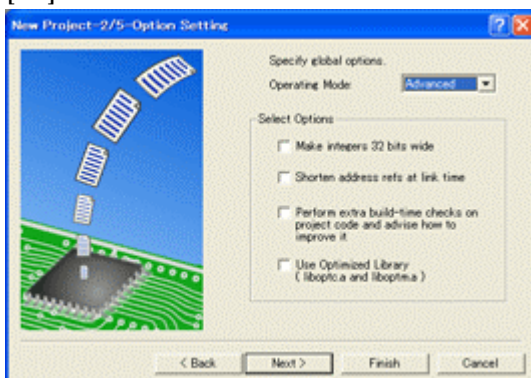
New Project-2/5-Option Setting

Specify global options.

Operating Mode: Advanced

Select Options

Make integers 32 bits wide

Shorten address refs at link time

Perform extra build-time checks on project code and advise how to improve it

Use Optimized Library ( liboptca and liboptma )

< Back

Next >

Finish

Cancel